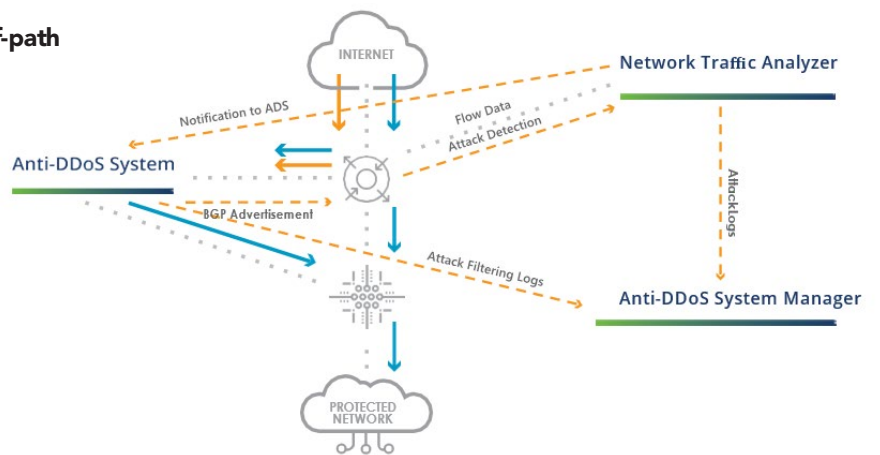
f-path

INTERNET

Network Traffic Analyzer

Notification to ADS

Flow Data

Attack Detection

Anti-DDoS System

Attack Logs

BGP Advertisement

Attack Filtering Logs

Anti-DDoS System Manager

PROTECTED NETWORK